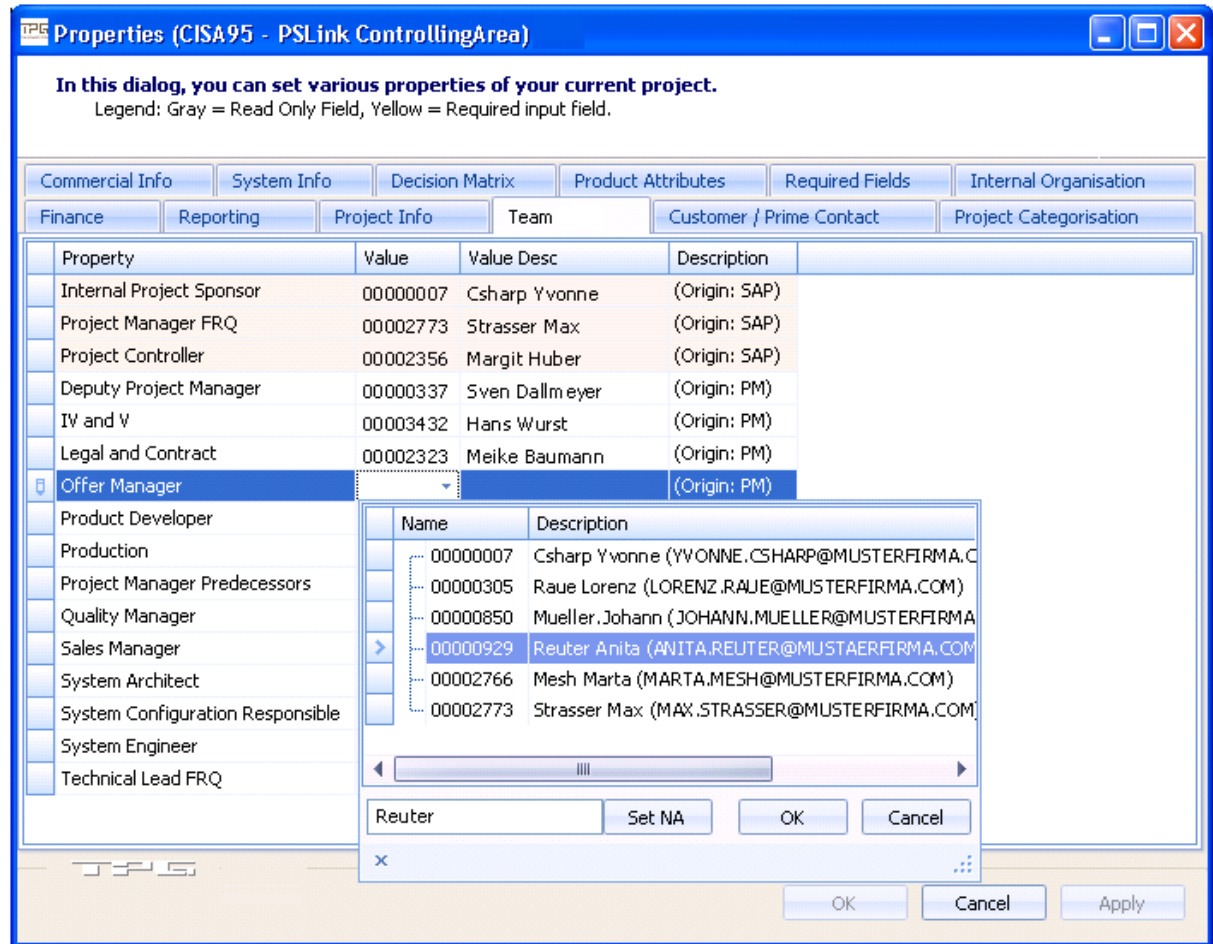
Properties (CISA95 - PSLink ControllingArea)

In this dialog, you can set various properties of your current project.
Legend: Gray = Read Only Field, Yellow = Required input field.

Commercial Info | System Info | Decision Matrix | Product Attributes | Required Fields | Internal Organisation
Finance | Reporting | Project Info | Team | Customer / Prime Contact | Project Categorisation

| Property | Value | Value Desc | Description |
|---|---|---|---|
| Internal Project Sponsor | 00000007 | Csharp Yvonne | (Origin: SAP) |
| Project Manager FRQ | 00002773 | Strasser Max | (Origin: SAP) |
| Project Controller | 00002356 | Margit Huber | (Origin: SAP) |
| Deputy Project Manager | 00000337 | Sven Dallmeyer | (Origin: PM) |
| IV and V | 00003432 | Hans Wurst | (Origin: PM) |
| Legal and Contract | 00002323 | Meike Baumann | (Origin: PM) |
| Offer Manager | | | (Origin: PM) |
| Product Developer | | | |
| Production | | | |
| Project Manager Predecessors | | | |
| Quality Manager | | | |
| Sales Manager | | | |
| System Architect | | | |
| System Configuration Responsible | | | |
| System Engineer | | | |
| Technical Lead FRQ | | | |

| Name | Description |
|---|---|
| 00000007 | Csharp Yvonne (YVONNE.CSHARP@MUSTERFIRMA.C |
| 00000305 | Raue Lorenz (LORENZ.RAUE@MUSTERFIRMA.COM) |
| 00000850 | Mueller.Johann (JOHANN.MUELLER@MUSTERFIRMA |
| 00000929 | Reuter Anita (ANITA.REUTER@MUSTAERFIRMA.COM |
| 00002766 | Mesh Marta (MARTA.MESH@MUSTERFIRMA.COM) |
| 00002773 | Strasser Max (MAX.STRASSER@MUSTERFIRMA.COM) |

Reuter | Set NA | OK | Cancel

×

TPS

OK | Cancel | Apply